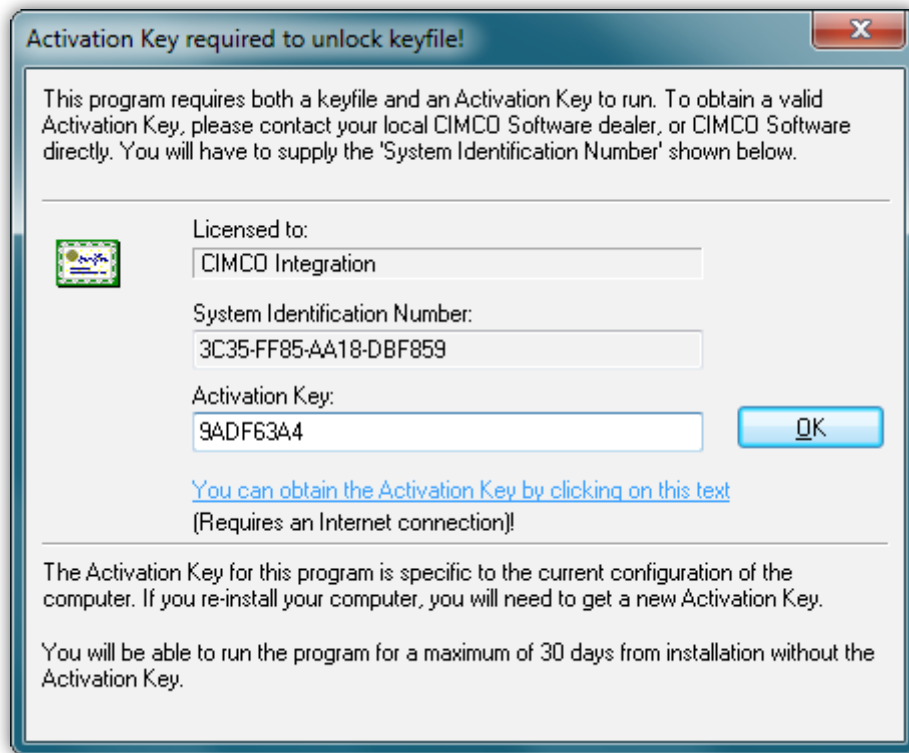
Activation Key required to unlock keyfile!

This program requires both a keyfile and an Activation Key to run. To obtain a valid Activation Key, please contact your local CIMCO Software dealer, or CIMCO Software directly. You will have to supply the 'System Identification Number' shown below.

Licensed to:

CIMCO Integration

System Identification Number:

3C35-FF85-AA18-DBF859

Activation Key:

9ADF63A4

OK

You can obtain the Activation Key by clicking on this text

(Requires an Internet connection)!

The Activation Key for this program is specific to the current configuration of the computer. If you re-install your computer, you will need to get a new Activation Key.

You will be able to run the program for a maximum of 30 days from installation without the Activation Key.